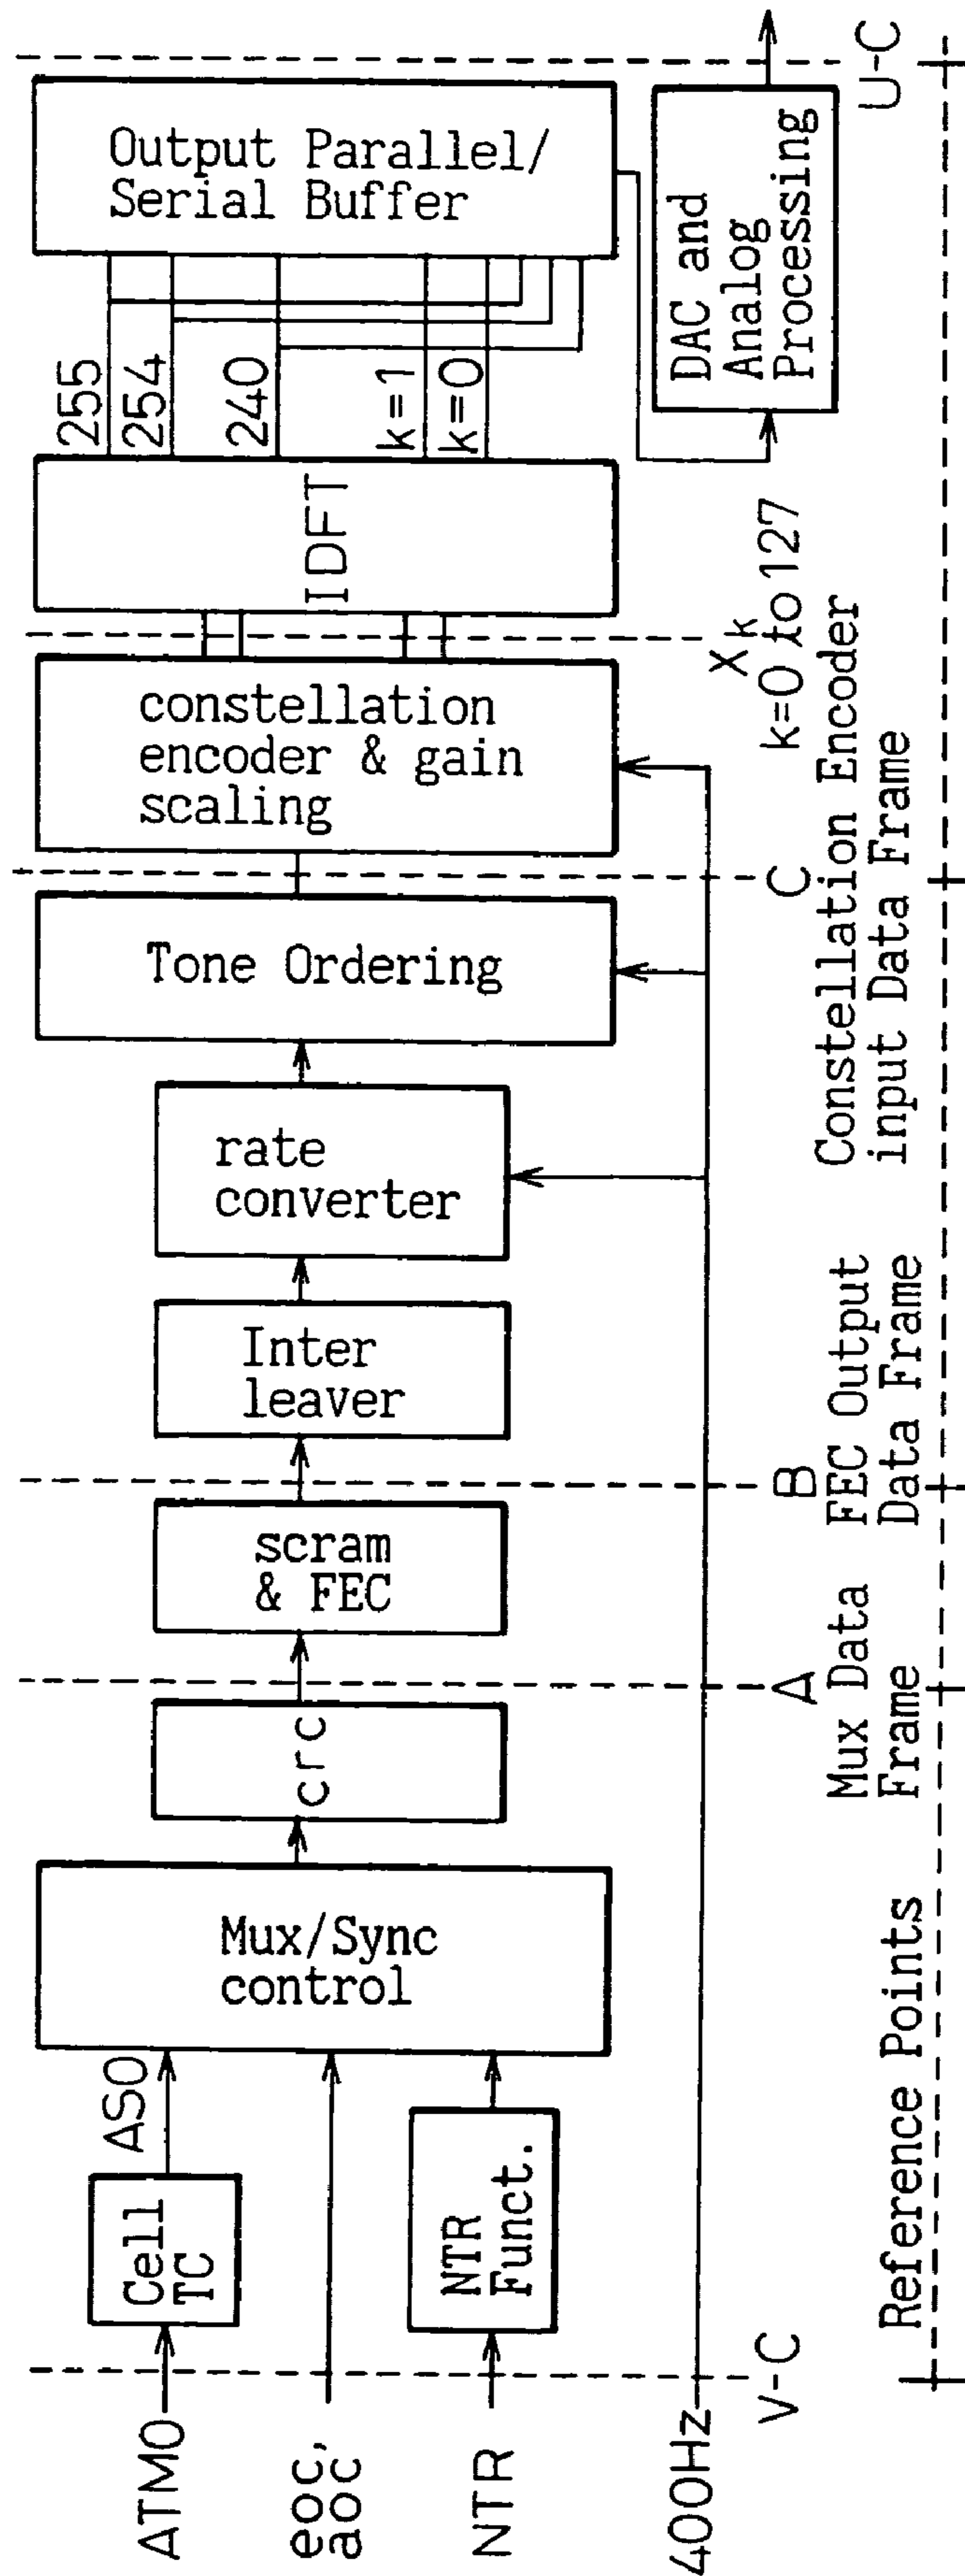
Output Parallel/ Serial Buffer

DAC and Analog Processing

U-C

255
254
240
k=1
k=0

IDFT

$X_k$
k=0 to 127

constellation encoder & gain scaling

C

Tone Ordering

Constellation Encoder input Data Frame

rate converter

Inter leaver

FEC Output Data Frame

B

scram & FEC

A

Mux Data Frame

crc

Mux/Sync control

ASO

Cell TC

NTR Funct.

V-C

Reference Points

ATMO

eoc, aoc

NTR

400Hz